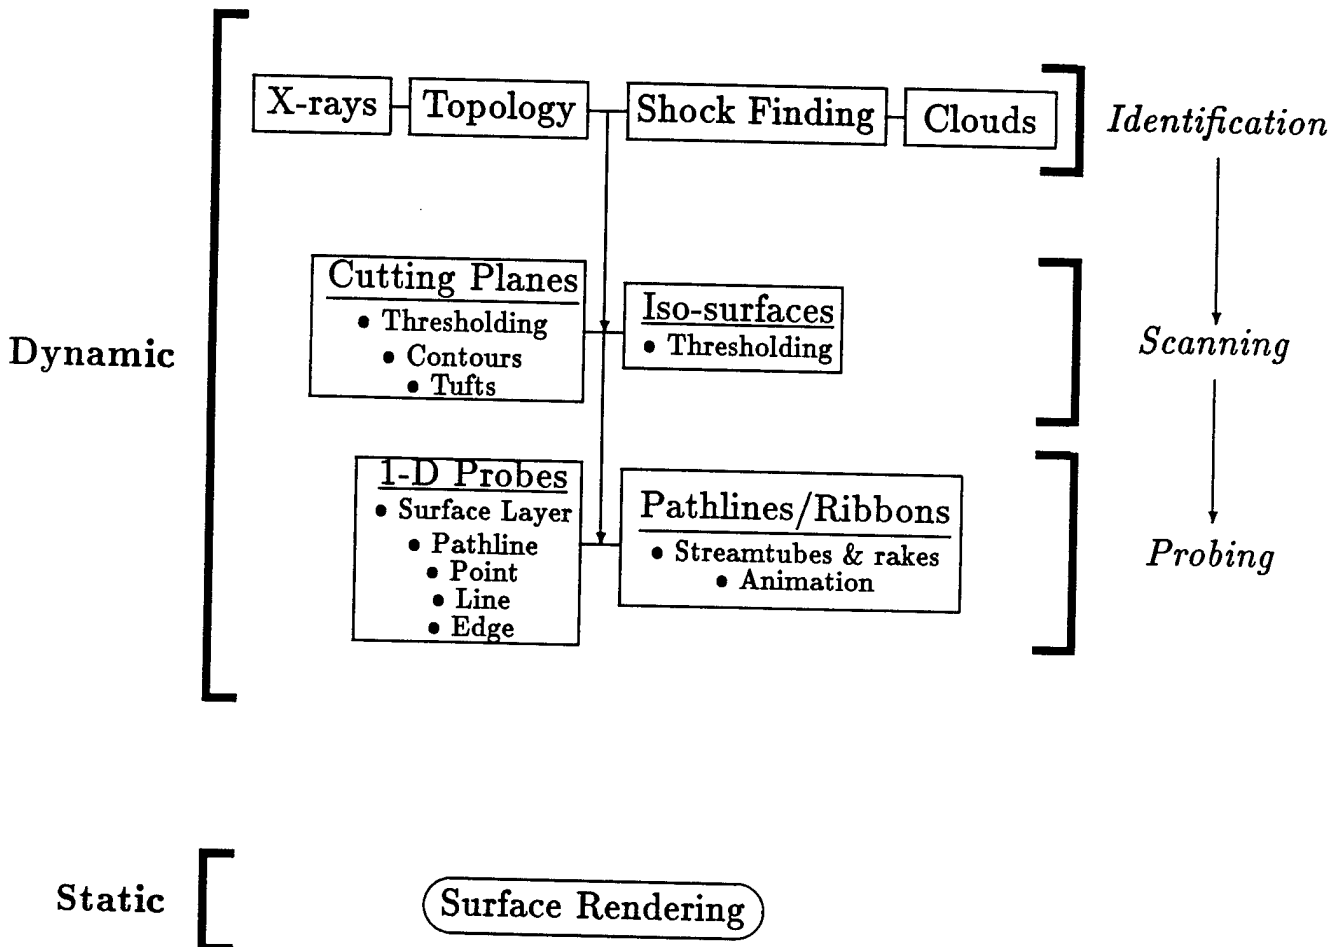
Dynamic

X-rays

Topology

Shock Finding

Clouds

Identification

Cutting Planes
• Thresholding
• Contours
• Tufts

Iso-surfaces
• Thresholding

Scanning

1-D Probes
• Surface Layer
• Pathline
• Point
• Line
• Edge

Pathlines/Ribbons
• Streamtubes & rakes
• Animation

Probing

Static

Surface Rendering